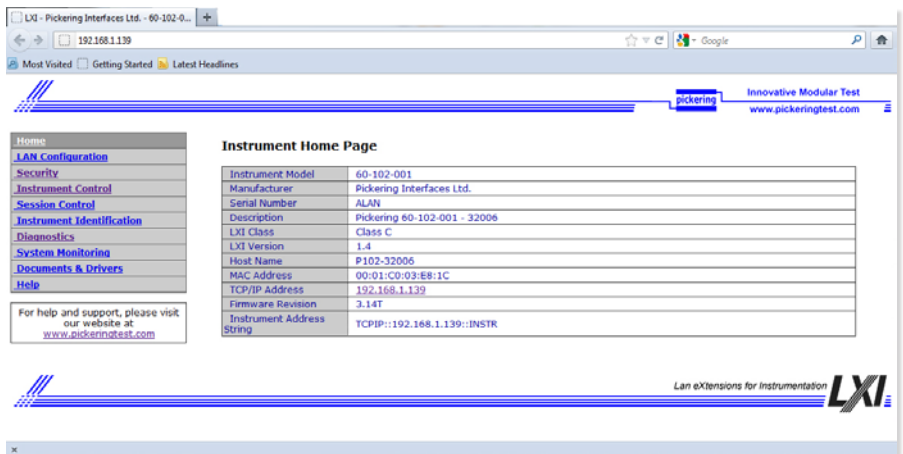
LXI - Pickering Interfaces Ltd. - 60-102-0...

192.168.1.139

Google

Most Visited  Getting Started  Latest Headlines

pickering

Innovative Modular Test

www.pickeringtest.com

Home
LAN Configuration
Security
Instrument Control
Session Control
Instrument Identification
Diagnostics
System Monitoring
Documents & Drivers
Help

For help and support, please visit our website at www.pickeringtest.com

Instrument Home Page

| Instrument Model | 60-102-001 |
|---|---|
| Manufacturer | Pickering Interfaces Ltd. |
| Serial Number | ALAN |
| Description | Pickering 60-102-001 - 32006 |
| LXI Class | Class C |
| LXI Version | 1.4 |
| Host Name | P102-32006 |
| MAC Address | 00:01:C0:03:E8:1C |
| TCP/IP Address | 192.168.1.139 |
| Firmware Revision | 3.14T |
| Instrument Address String | TCPIP::192.168.1.139::INSTR |

Lan eXtensions for Instrumentation LXI

×